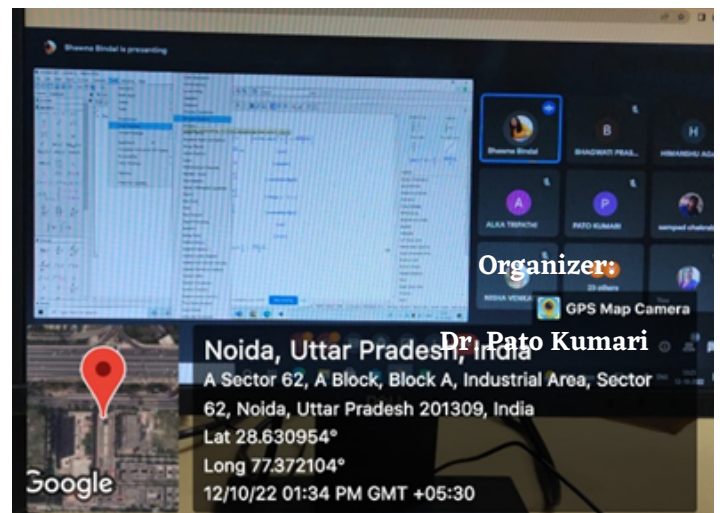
Bhawna Bindal is presenting

Bhawna Bindal

BHAGWATI PRAS...

HIMANSHU AGA...

ALKA TRIPATHI

PATO KUMARI

sampad chakrab...

RISHA VERMA

23 others

Organizer:

GPS Map Camera

Dr. Pato Kumari

Noida, Uttar Pradesh, India

A Sector 62, A Block, Block A, Industrial Area, Sector 62, Noida, Uttar Pradesh 201309, India

Lat 28.630954°

Long 77.372104°

12/10/22 01:34 PM GMT +05:30

Google